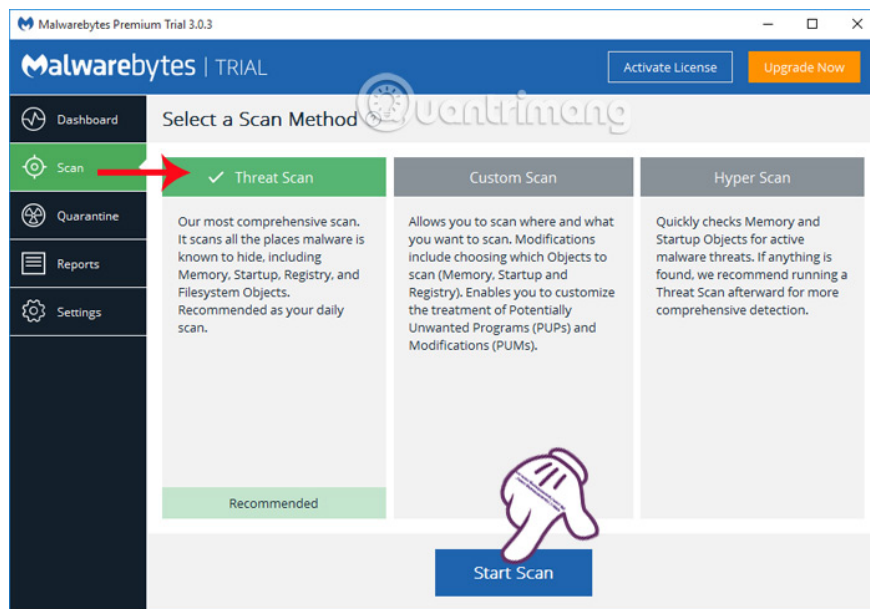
Malwarebytes Premium Trial 3.0.3

Malwarebytes | TRIAL

Activate License

Upgrade Now

Dashboard

Scan

Quarantine

Reports

Settings

Select a Scan Method

Quantrimang

Threat Scan

Our most comprehensive scan. It scans all the places malware is known to hide, including Memory, Startup, Registry, and Filesystem Objects. Recommended as your daily scan.

Recommended

Custom Scan

Allows you to scan where and what you want to scan. Modifications include choosing which Objects to scan (Memory, Startup and Registry). Enables you to customize the treatment of Potentially Unwanted Programs (PUPs) and Modifications (PUMs).

Hyper Scan

Quickly checks Memory and Startup Objects for active malware threats. If anything is found, we recommend running a Threat Scan afterward for more comprehensive detection.

Start Scan